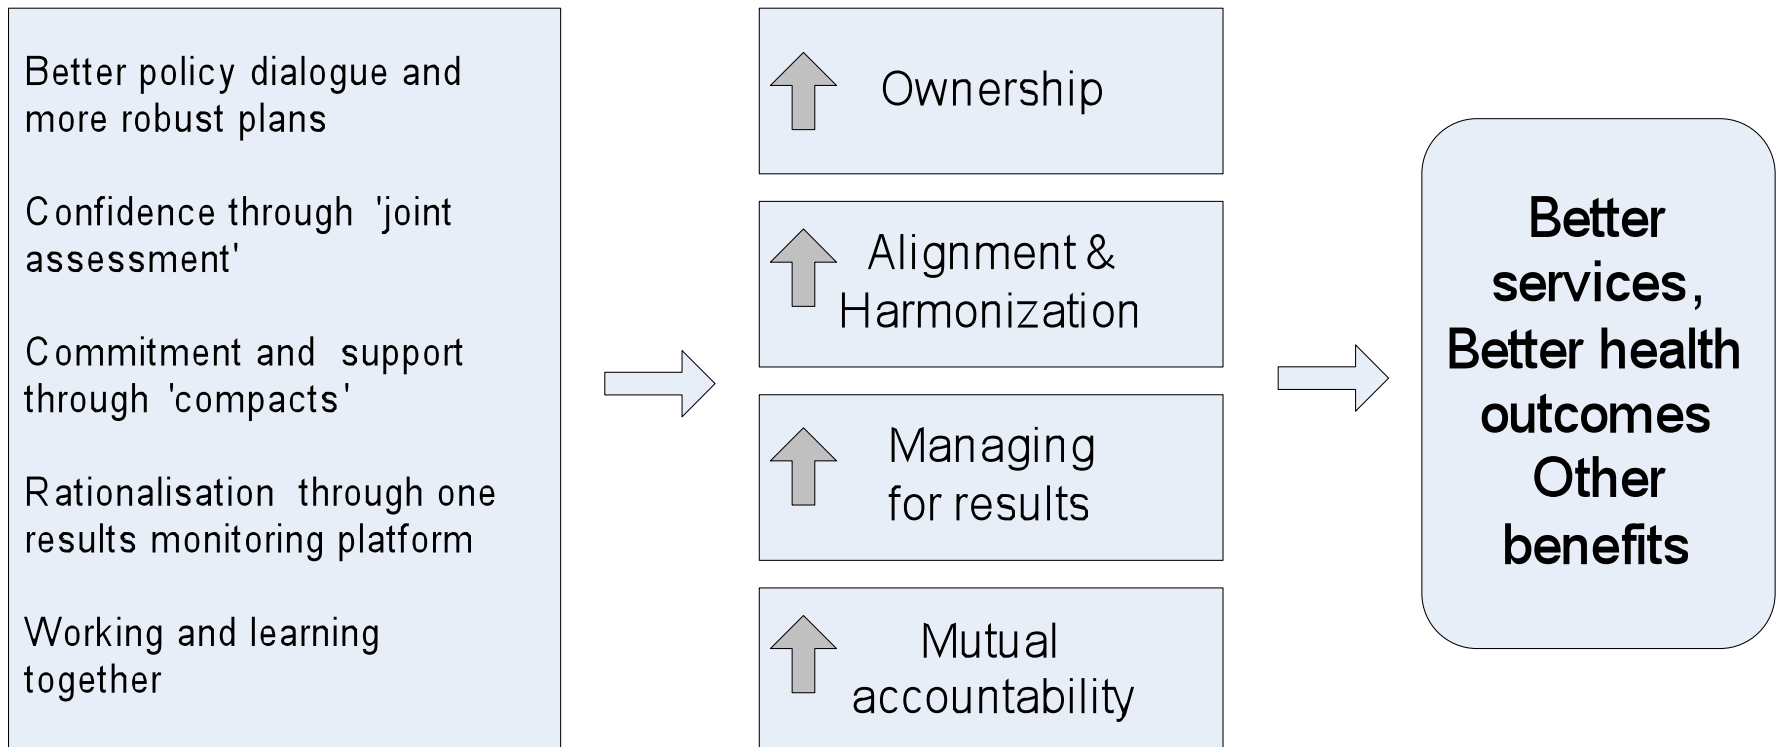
Better policy dialogue and more robust plans

Confidence through 'joint assessment'

Commitment and support through 'compacts'

Rationalisation through one results monitoring platform

Working and learning together

Ownership

Alignment & Harmonization

Managing for results

Mutual accountability

Better services, Better health outcomes Other benefits